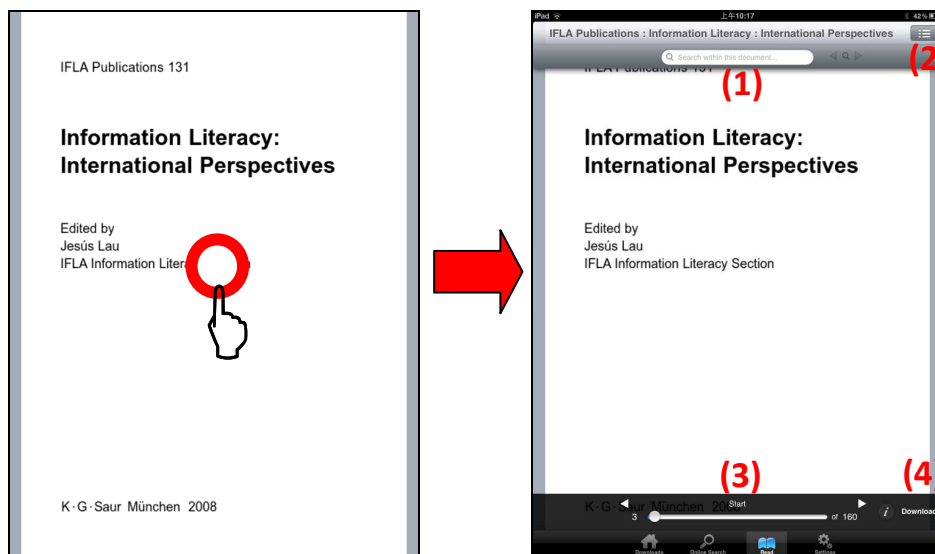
IFLA Publications 131

Information Literacy: International Perspectives

Edited by
Jesús Lau
IFLA Information Litera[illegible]

K·G·Saur München 2008

iPad
上午10:17
42 %
IFLA Publications : Information Literacy : International Perspectives
Search within this document...
(2
IFLA Publications 131
(1)

Information Literacy: International Perspectives

Edited by
Jesús Lau
IFLA Information Literacy Section

(3)
(4
K·G·Saur München 200
Start
3
of 160
Downloa
Downloads
Online Search
Read
Settings